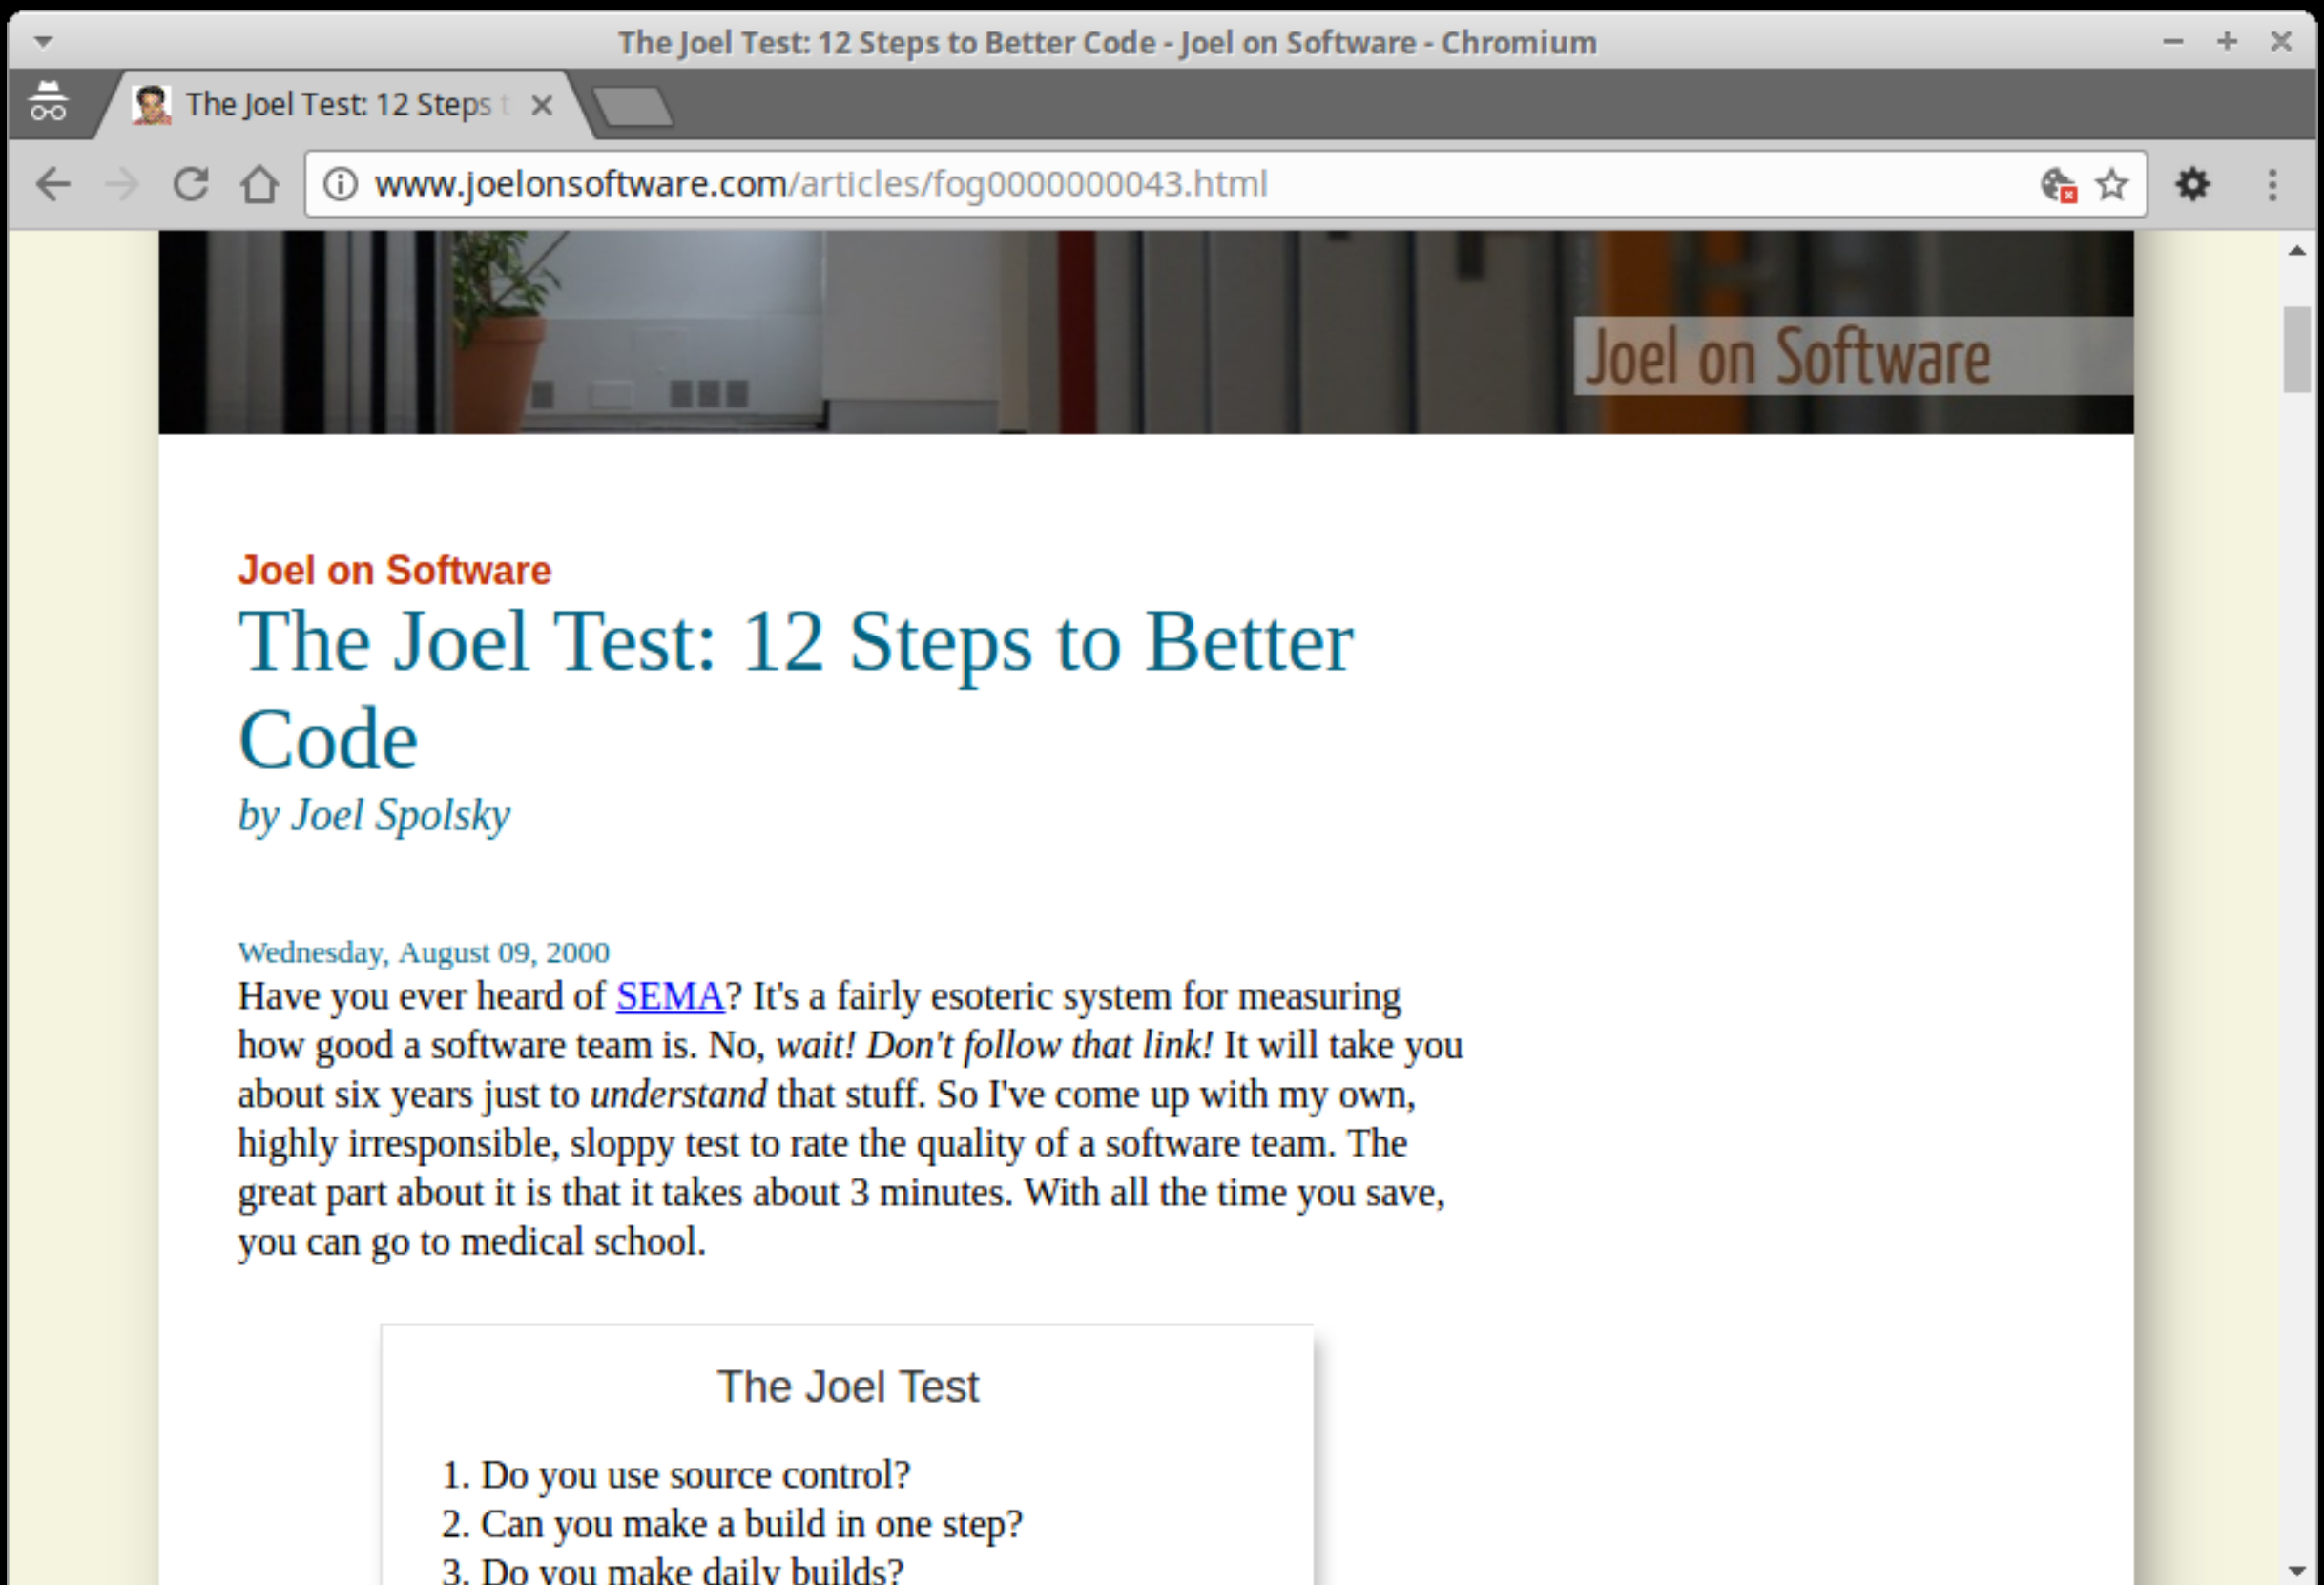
The Joel Test: 12 Steps to Better Code - Joel on Software - Chromium

The Joel Test: 12 Steps t ×

www.joelonsoftware.com/articles/fog0000000043.html

Joel on Software

Joel on Software

The Joel Test: 12 Steps to Better Code

by Joel Spolsky

Wednesday, August 09, 2000

Have you ever heard of SEMA? It's a fairly esoteric system for measuring how good a software team is. No, wait! Don't follow that link! It will take you about six years just to understand that stuff. So I've come up with my own, highly irresponsible, sloppy test to rate the quality of a software team. The great part about it is that it takes about 3 minutes. With all the time you save, you can go to medical school.

The Joel Test

1. Do you use source control?
2. Can you make a build in one step?
3. Do you make daily builds?